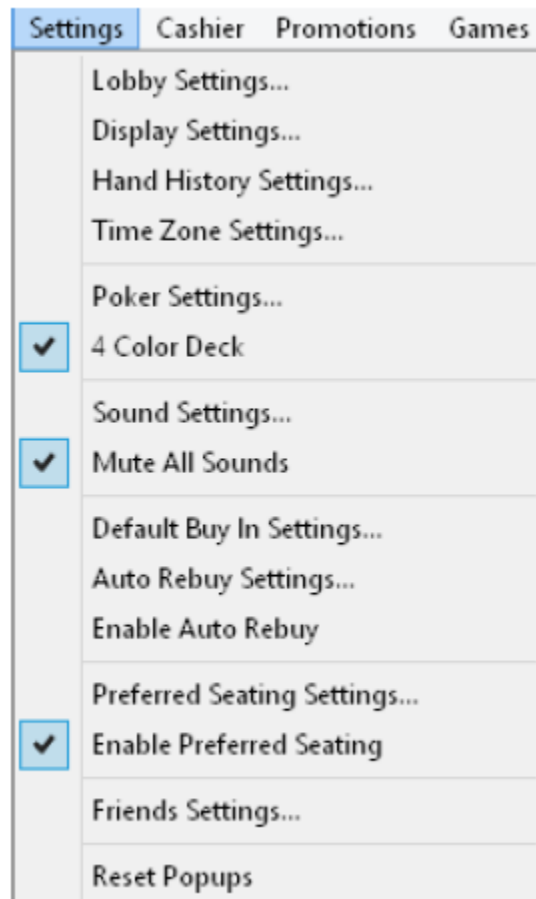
Settings Cashier Promotions Games

Lobby Settings...
Display Settings...
Hand History Settings...
Time Zone Settings...

Poker Settings...
✔ 4 Color Deck

Sound Settings...
✔ Mute All Sounds

Default Buy In Settings...
Auto Rebuy Settings...
Enable Auto Rebuy

Preferred Seating Settings...
✔ Enable Preferred Seating

Friends Settings...

Reset Popups